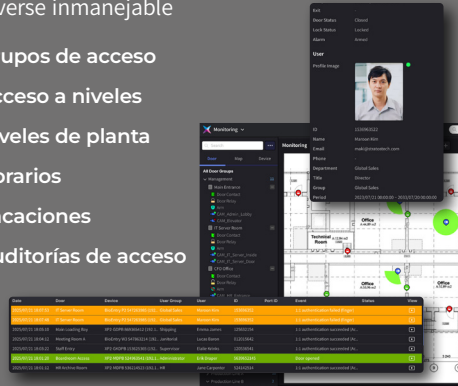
verse inmanejable

upos de acceso

cceso a niveles

veles de planta

rarios

caciones

uditorías de acceso

Exit
Door Status Closed
Lock Status Locked
Alarm Armed

User
Profile Image

ID
Name Mansoor Wen
Email
Phone
Department Global Sales
Title Director
Group Global Sales
Period 2015/07/21 00:00:00 ~ 2015/07/21 00:00:00

Monitoring

Search
Door Map Device
All Door Groups
Management
Main Entrance
IT Server Room
CFO Office

Monitoring

Office
Technical Room
Office
Department

| Date | Door | Device | User Group | User | ID | Port ID | Event | Status | View |
|---|---|---|---|---|---|---|---|---|---|
| 2015/07/21 09:07:53 | IT Server Room | BioEntry P2 54730020 (192... | Global Sales | Mansoor Wen | 315908102 | | 1:1 authentication failed (Finger) | | |
| 2015/07/21 09:07:53 | IT Server Room | BioEntry P2 54730020 (192... | Global Sales | Mansoor Wen | 315908102 | | 1:1 authentication failed (Finger) | | |
| 2015/07/21 09:08:18 | Meet Loading Bay | XP2-GDPB 60630412 (192.1... | Shipping | Emma James | 315602134 | | 1:1 authentication succeeded (Ac... | | |
| 2015/07/21 15:08:12 | Meeting Room A | BioEntry W2 547802224 (192... | Lombardi | Lucas Dane | 512019042 | | 1:1 authentication succeeded (Ac... | | |
| 2015/07/21 15:08:11 | Staff Entry | XP2 GDOPTB 2510152350 (192... | Supervisor | Elodie Hines | 112020341 | | 1:1 authentication succeeded (Ac... | | |
| 2015/07/21 15:08:28 | Boardroom Access | XP2 MDPB 5260452453 (192.1... | Administrator | Erik Draper | 615202641 | | Door opened | | |
| 2015/07/21 09:02:52 | HR Admin Room | XP2 MDPB 5352154825 (192.1... | HR | Jane Carpenter | 516142541 | | 1:1 authentication succeeded (Ac... | | |